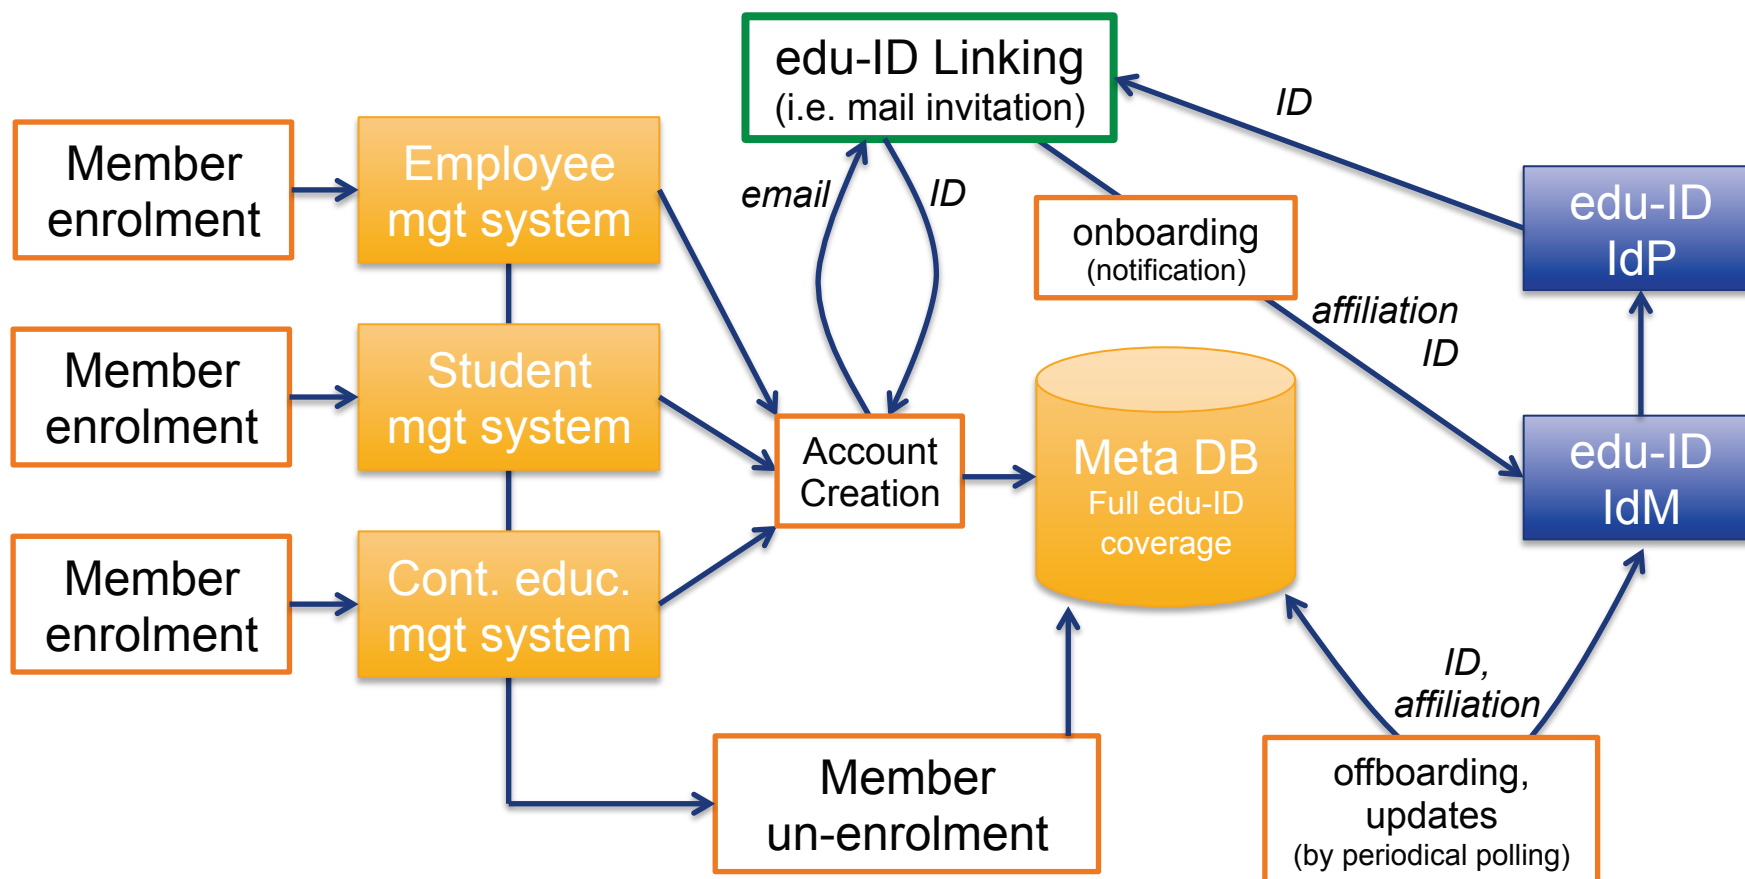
edu-ID Linking
(i.e. mail invitation)

ID

Member enrolment

Employee mgt system

email

ID

onboarding
(notification)

edu-ID IdP

affiliation
ID

Member enrolment

Student mgt system

Account Creation

Meta DB
Full edu-ID coverage

edu-ID IdM

Member enrolment

Cont. educ. mgt system

ID,
affiliation

Member un-enrolment

offboarding, updates
(by periodical polling)